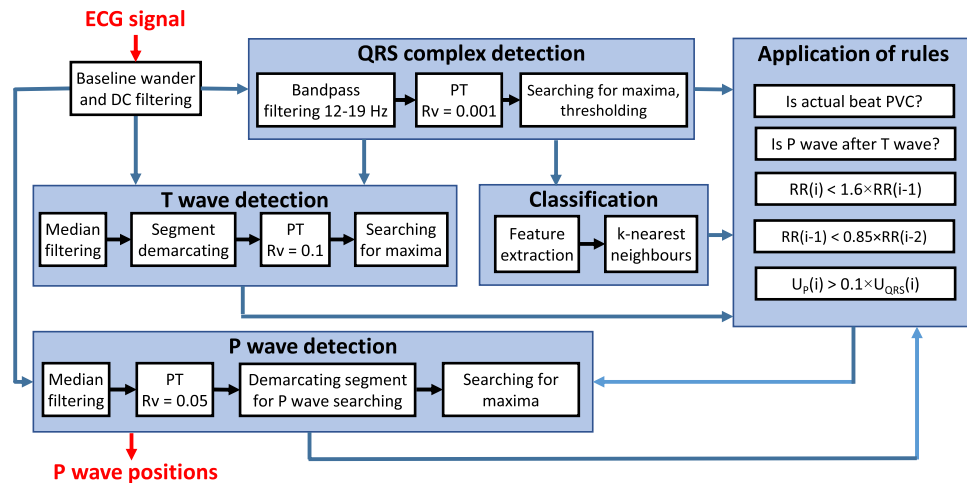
ECG signal

Baseline wander and DC filtering

QRS complex detection

Bandpass filtering 12-19 Hz

PT Rv = 0.001

Searching for maxima, thresholding

Application of rules

Is actual beat PVC?

Is P wave after T wave?

RR(i) < 1.6×RR(i-1)

RR(i-1) < 0.85×RR(i-2)

$U_P(i) > 0.1 \times U_{QRS}(i)$

T wave detection

Median filtering

Segment demarcating

PT Rv = 0.1

Searching for maxima

Classification

Feature extraction

k-nearest neighbours

P wave detection

Median filtering

PT Rv = 0.05

Demarcating segment for P wave searching

Searching for maxima

P wave positions